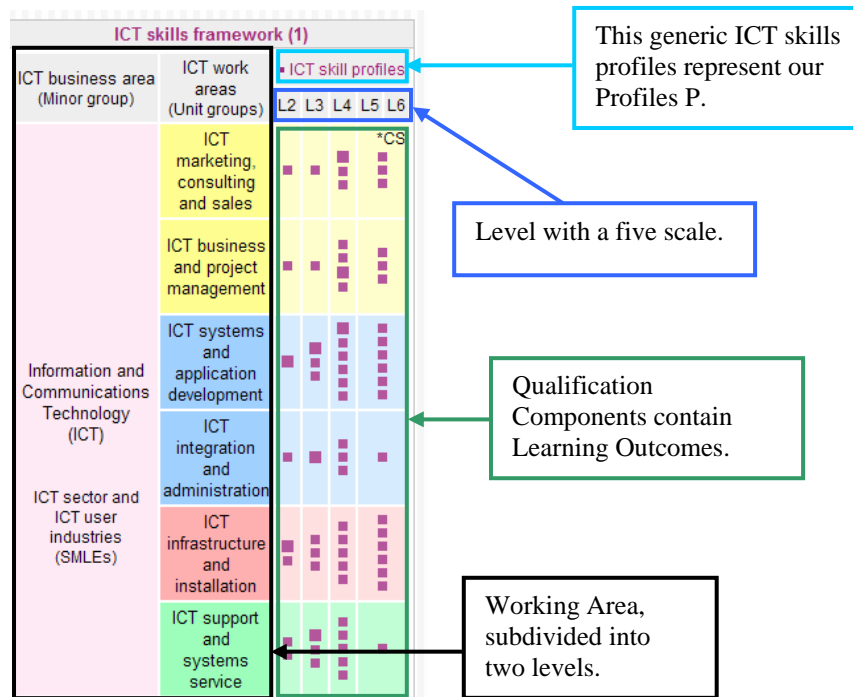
ICT skills framework (1)

| ICT business area (Minor group) | ICT work areas (Unit groups) | ▪ ICT skill profiles |
|---|---|---|
| | | L2 L3 L4 L5 L6 |
| Information and Communications Technology (ICT) ICT sector and ICT user industries (SMLEs) | ICT marketing, consulting and sales | *CS |
| | ICT business and project management | |
| | ICT systems and application development | |
| | ICT integration and administration | |
| | ICT infrastructure and installation | |
| | ICT support and systems service | |

This generic ICT skills profiles represent our Profiles P.

Level with a five scale.

Qualification Components contain Learning Outcomes.

Working Area, subdivided into two levels.